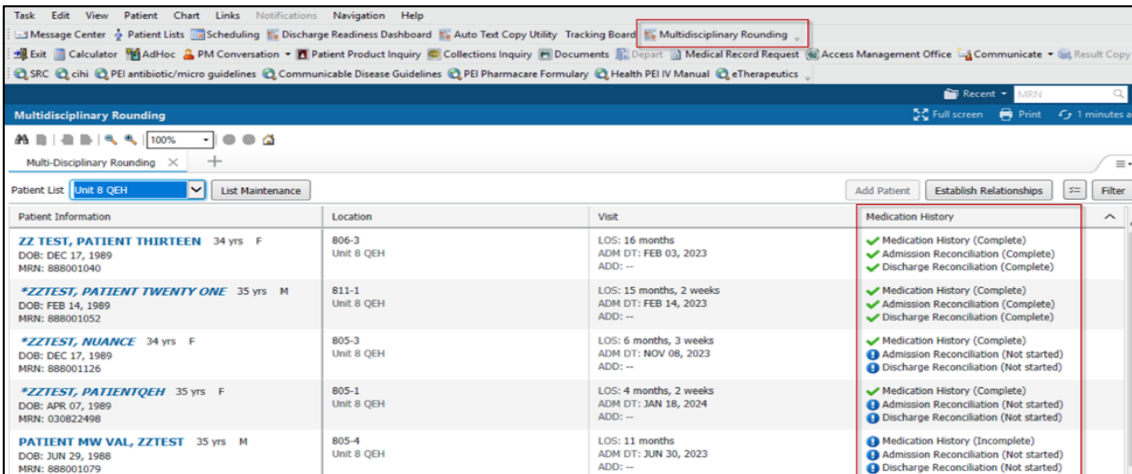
Task Edit View Patient Chart Links Notifications Navigation Help

Message Center Patient Lists Scheduling Discharge Readiness Dashboard Auto Text Copy Utility Tracking Board Multidisciplinary Rounding

Exit Calculator AdHoc PM Conversation Patient Product Inquiry Collections Inquiry Documents Depart Medical Record Request Access Management Office Communicate Result Copy

SRC cihi PEI antibiotic/micro guidelines Communicable Disease Guidelines PEI Pharmacare Formulary Health PEI IV Manual eTherapeutics

Recent MRN

Multidisciplinary Rounding

Full screen Print 1 minutes a

100%

Multi-Disciplinary Rounding

Patient List Unit 8 QEH List Maintenance

Add Patient Establish Relationships Filter

| Patient Information | Location | Visit | Medication History |
|---|---|---|---|
| ZZ TEST, PATIENT THIRTEEN 34 yrs F DOB: DEC 17, 1989 MRN: 888001040 | 806-3 Unit 8 QEH | LOS: 16 months ADM DT: FEB 03, 2023 ADD: -- | Medication History (Complete) Admission Reconciliation (Complete) Discharge Reconciliation (Complete) |
| *ZZTEST, PATIENT TWENTY ONE 35 yrs M DOB: FEB 14, 1989 MRN: 888001052 | 811-1 Unit 8 QEH | LOS: 15 months, 2 weeks ADM DT: FEB 14, 2023 ADD: -- | Medication History (Complete) Admission Reconciliation (Complete) Discharge Reconciliation (Complete) |
| *ZZTEST, NUANCE 34 yrs F DOB: DEC 17, 1989 MRN: 888001126 | 805-3 Unit 8 QEH | LOS: 6 months, 3 weeks ADM DT: NOV 08, 2023 ADD: -- | Medication History (Complete) Admission Reconciliation (Not started) Discharge Reconciliation (Not started) |
| *ZZTEST, PATIENTQEH 35 yrs F DOB: APR 07, 1989 MRN: 030822498 | 805-1 Unit 8 QEH | LOS: 4 months, 2 weeks ADM DT: JAN 18, 2024 ADD: -- | Medication History (Complete) Admission Reconciliation (Not started) Discharge Reconciliation (Not started) |
| PATIENT MW VAL, ZZTEST 35 yrs M DOB: JUN 29, 1988 MRN: 888001079 | 805-4 Unit 8 QEH | LOS: 11 months ADM DT: JUN 30, 2023 ADD: -- | Medication History (Incomplete) Admission Reconciliation (Not started) Discharge Reconciliation (Not started) |